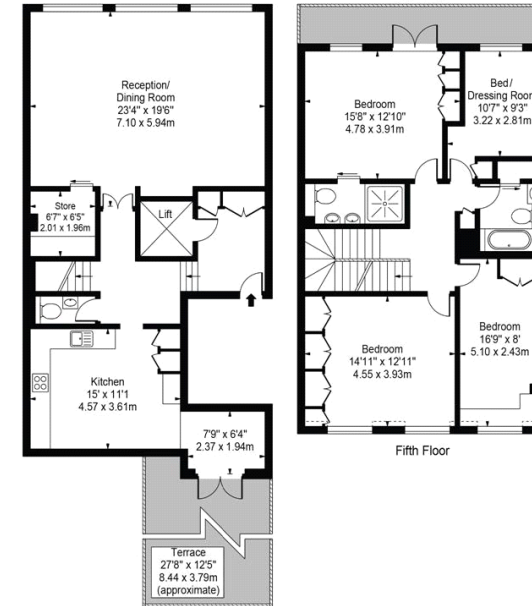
Reception/
Dining Room
23'4" x 19'6"
7.10 x 5.94m

Store
6'7" x 6'5"
2.01 x 1.96m

Lift

Kitchen
15' x 11'1
4.57 x 3.61m

7'9" x 6'4"
2.37 x 1.94m

Terrace
27'8" x 12'5"
8.44 x 3.79m
(approximate)

Bedroom
15'8" x 12'10"
4.78 x 3.91m

Bed/
Dressing Room
10'7" x 9'3"
3.22 x 2.81m

Bedroom
14'11" x 12'11"
4.55 x 3.93m

Bedroom
16'9" x 8'
5.10 x 2.43m

Fifth Floor